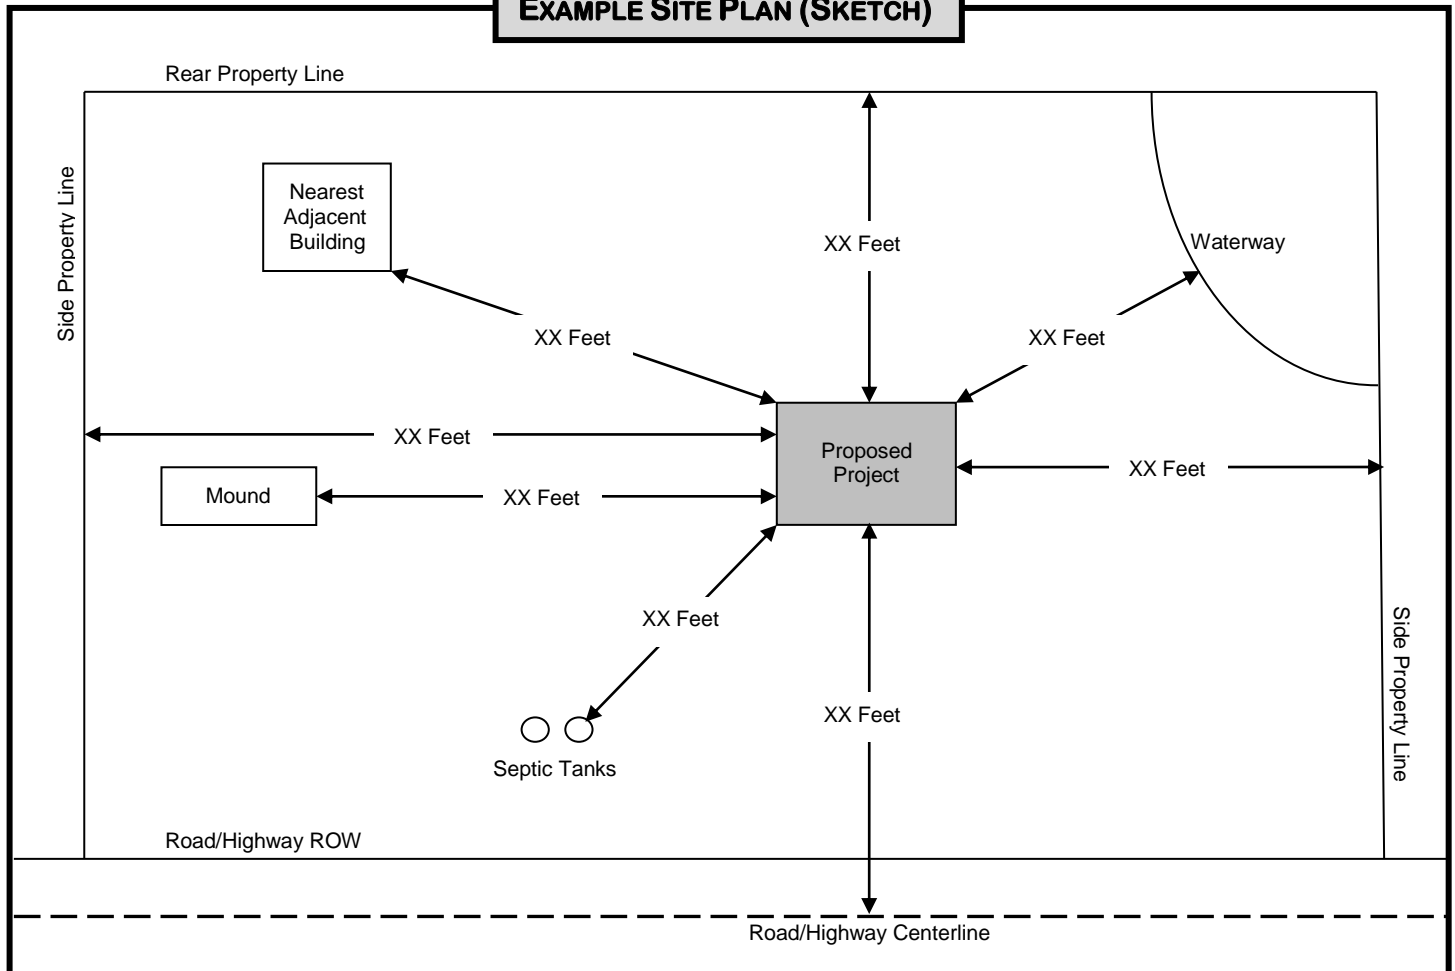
EXAMPLE SITE PLAN (SKETCH)

Rear Property Line

Side Property Line

Nearest Adjacent Building

XX Feet

Waterway

XX Feet

XX Feet

XX Feet

Proposed Project

XX Feet

Mound

XX Feet

XX Feet

Side Property Line

XX Feet

Septic Tanks

Road/Highway ROW

Road/Highway Centerline